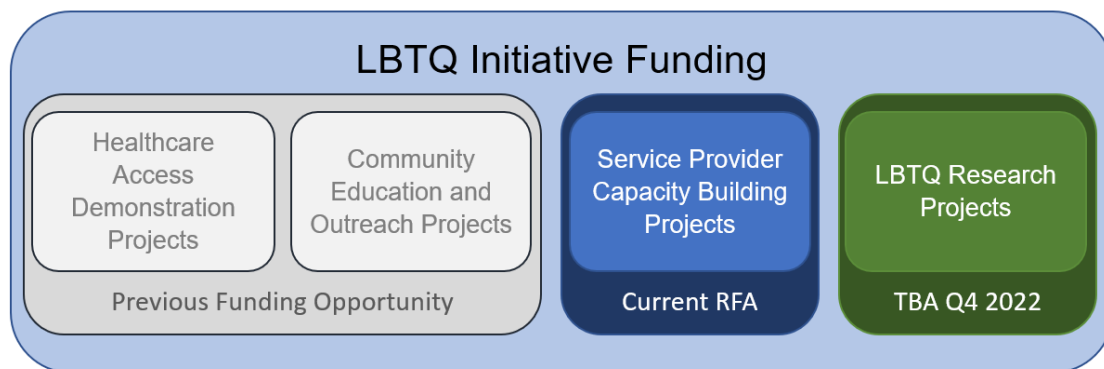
LBTQ Initiative Funding

Healthcare Access Demonstration Projects

Community Education and Outreach Projects

Previous Funding Opportunity

Service Provider Capacity Building Projects

Current RFA

LBTQ Research Projects

TBA Q4 2022